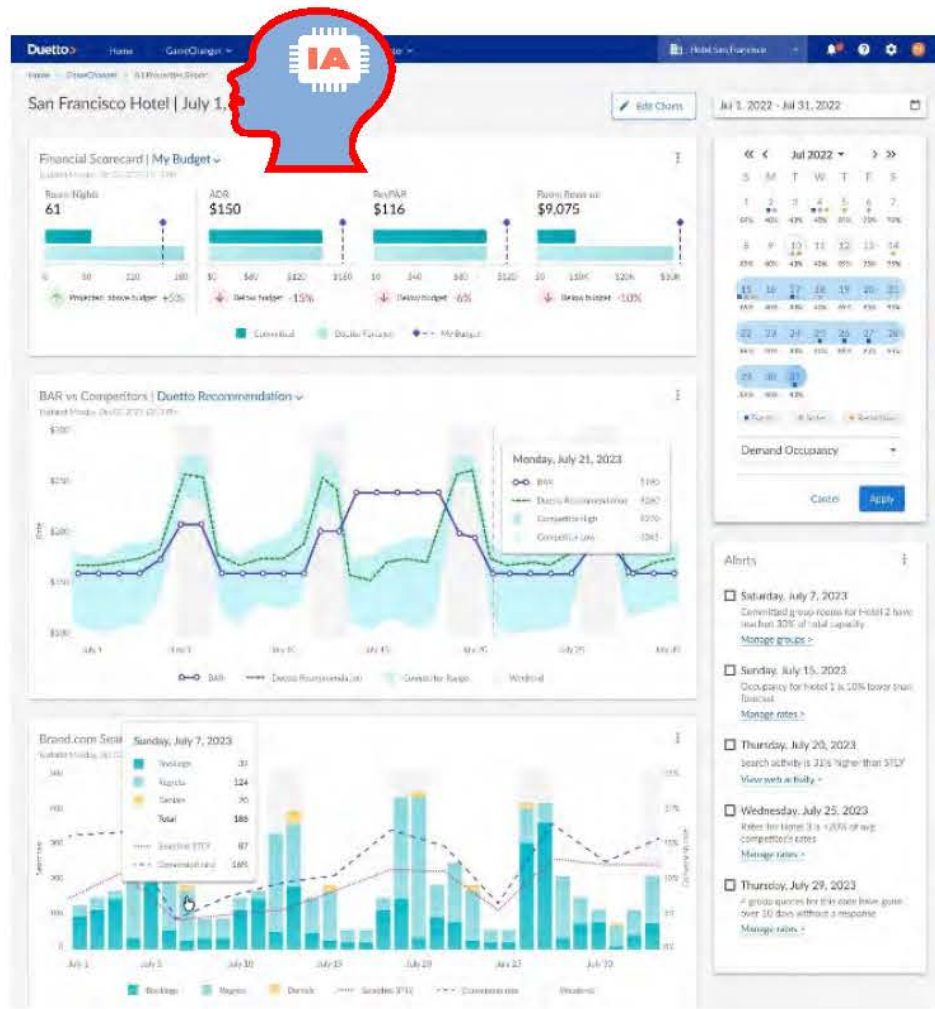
Duetto Home GameChanger IA Hotel San Francisco

San Francisco Hotel | July 1,

Edit Charts

Jul 1, 2022 - Jul 31, 2022

Financial Scorecard | My Budget

Room Nights
61

ADR
$150

RevPAR
$116

Room Revenue
$9,075

Projected above budget +5%

Below budget -15%

Below budget -6%

Below budget -10%

Committed Duetto Forecast My Budget

Jul 2022

S M T W T F S

Demand Occupancy

Cancel Apply

BAR vs Competitors | Duetto Recommendation

Monday, July 21, 2023

BAR $150
Duetto Recommendation $260
Competitor High $270
Competitor Low $165

BAR Duetto Recommendation Competitor Range Weekend

Alerts

Saturday, July 7, 2023
Committed group rooms for Hotel 2 have reached 30% of total capacity.
Manage groups >

Sunday, July 15, 2023
Occupancy for Hotel 1 is 10% lower than forecast.
Manage rates >

Thursday, July 20, 2023
Search activity is 31% higher than STLY
View web activity >

Wednesday, July 25, 2023
Rates for Hotel 3 is +20% of avg. competitor's rates
Manage rates >

Thursday, July 29, 2023
A group quotes for this date have gone over 10 days without a response
Manage rates >

Brand.com Sea

Sunday, July 7, 2023

Bookings 31
Regrets 124
Denials 30
Total 185
Searches STLY 87
Conversion rate 16%

July 1 July 5 July 10 July 15 July 20 July 25 July 30

Bookings Regrets Denials Searches STLY Conversion rate Weekend